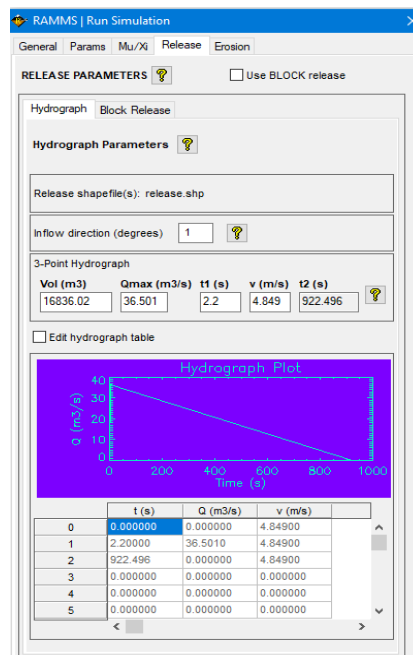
RAMMS | Run Simulation

General | Params | Mu/Xi | Release | Erosion

RELEASE PARAMETERS ?

Use BLOCK release

Hydrograph | Block Release

Hydrograph Parameters ?

Release shapefile(s): release.shp

Inflow direction (degrees) 1 ?

3-Point Hydrograph

Vol (m3) 16836.02
Qmax (m3/s) 36.501
t1 (s) 2.2
v (m/s) 4.849
t2 (s) 922.496
?

Edit hydrograph table

Hydrograph Plot

40
30
20
10
0
Q (m3/s)
0 200 400 600 800 1000
Time (s)

| | t (s) | Q (m3/s) | v (m/s) |
|---|---|---|---|
| 0 | 0.000000 | 0.000000 | 4.84900 |
| 1 | 2.20000 | 36.5010 | 4.84900 |
| 2 | 922.496 | 0.000000 | 4.84900 |
| 3 | 0.000000 | 0.000000 | 0.000000 |
| 4 | 0.000000 | 0.000000 | 0.000000 |
| 5 | 0.000000 | 0.000000 | 0.000000 |